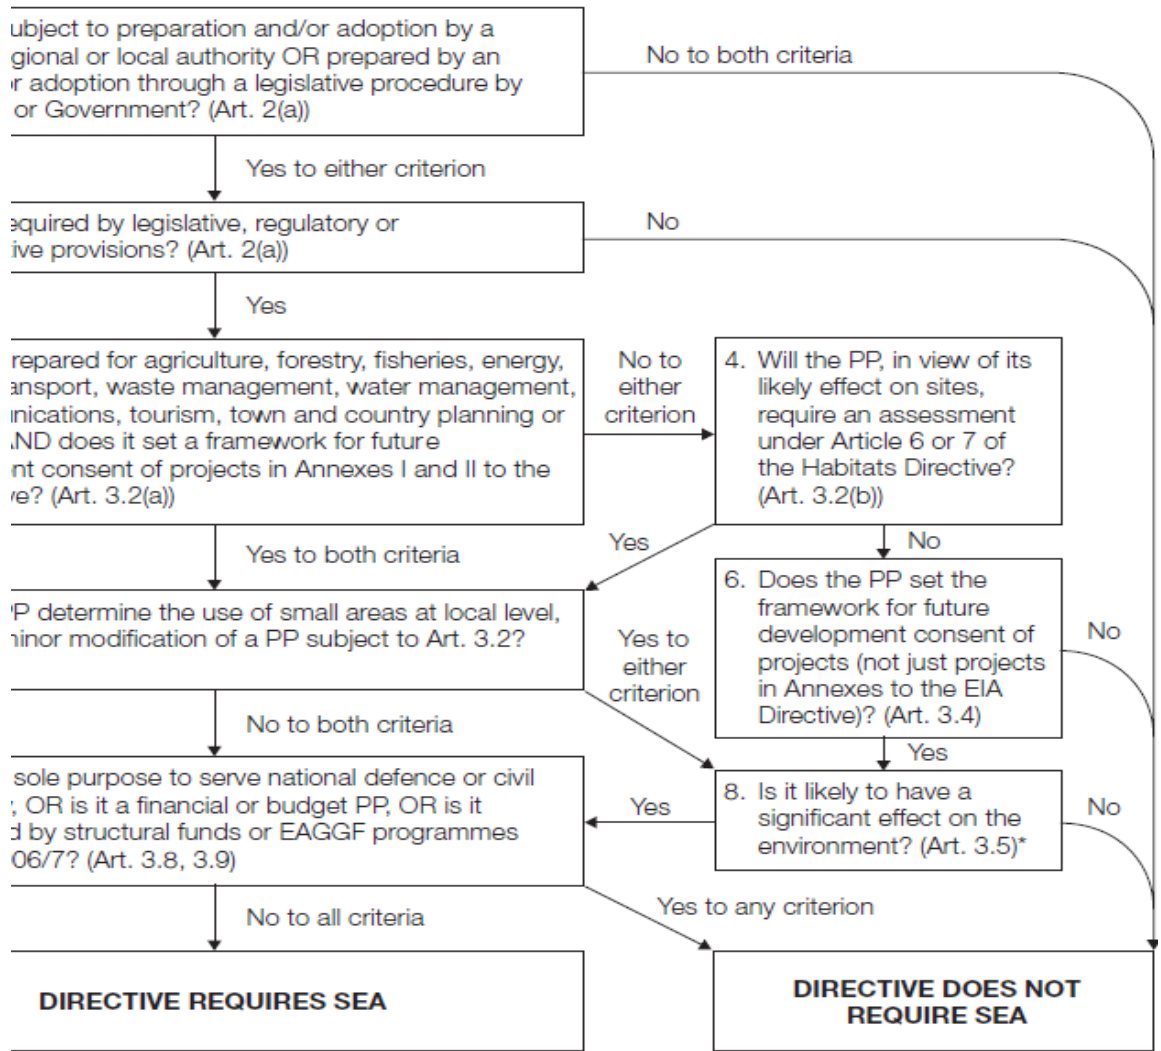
ubject to preparation and/or adoption by a gional or local authority OR prepared by an r adoption through a legislative procedure by or Government? (Art. 2(a))

No to both criteria

Yes to either criterion

equired by legislative, regulatory or ive provisions? (Art. 2(a))

No

Yes

repared for agriculture, forestry, fisheries, energy, ansport, waste management, water management, nications, tourism, town and country planning or ND does it set a framework for future nt consent of projects in Annexes I and II to the e? (Art. 3.2(a))

No to either criterion

4. Will the PP, in view of its likely effect on sites, require an assessment under Article 6 or 7 of the Habitats Directive? (Art. 3.2(b))

Yes to both criteria

Yes

No

P determine the use of small areas at local level, inor modification of a PP subject to Art. 3.2?

Yes to either criterion

6. Does the PP set the framework for future development consent of projects (not just projects in Annexes to the EIA Directive)? (Art. 3.4)

No

No to both criteria

Yes

sole purpose to serve national defence or civil , OR is it a financial or budget PP, OR is it d by structural funds or EAGGF programmes 06/7? (Art. 3.8, 3.9)

Yes

8. Is it likely to have a significant effect on the environment? (Art. 3.5)*

No

No to all criteria

Yes to any criterion

DIRECTIVE REQUIRES SEA

DIRECTIVE DOES NOT REQUIRE SEA